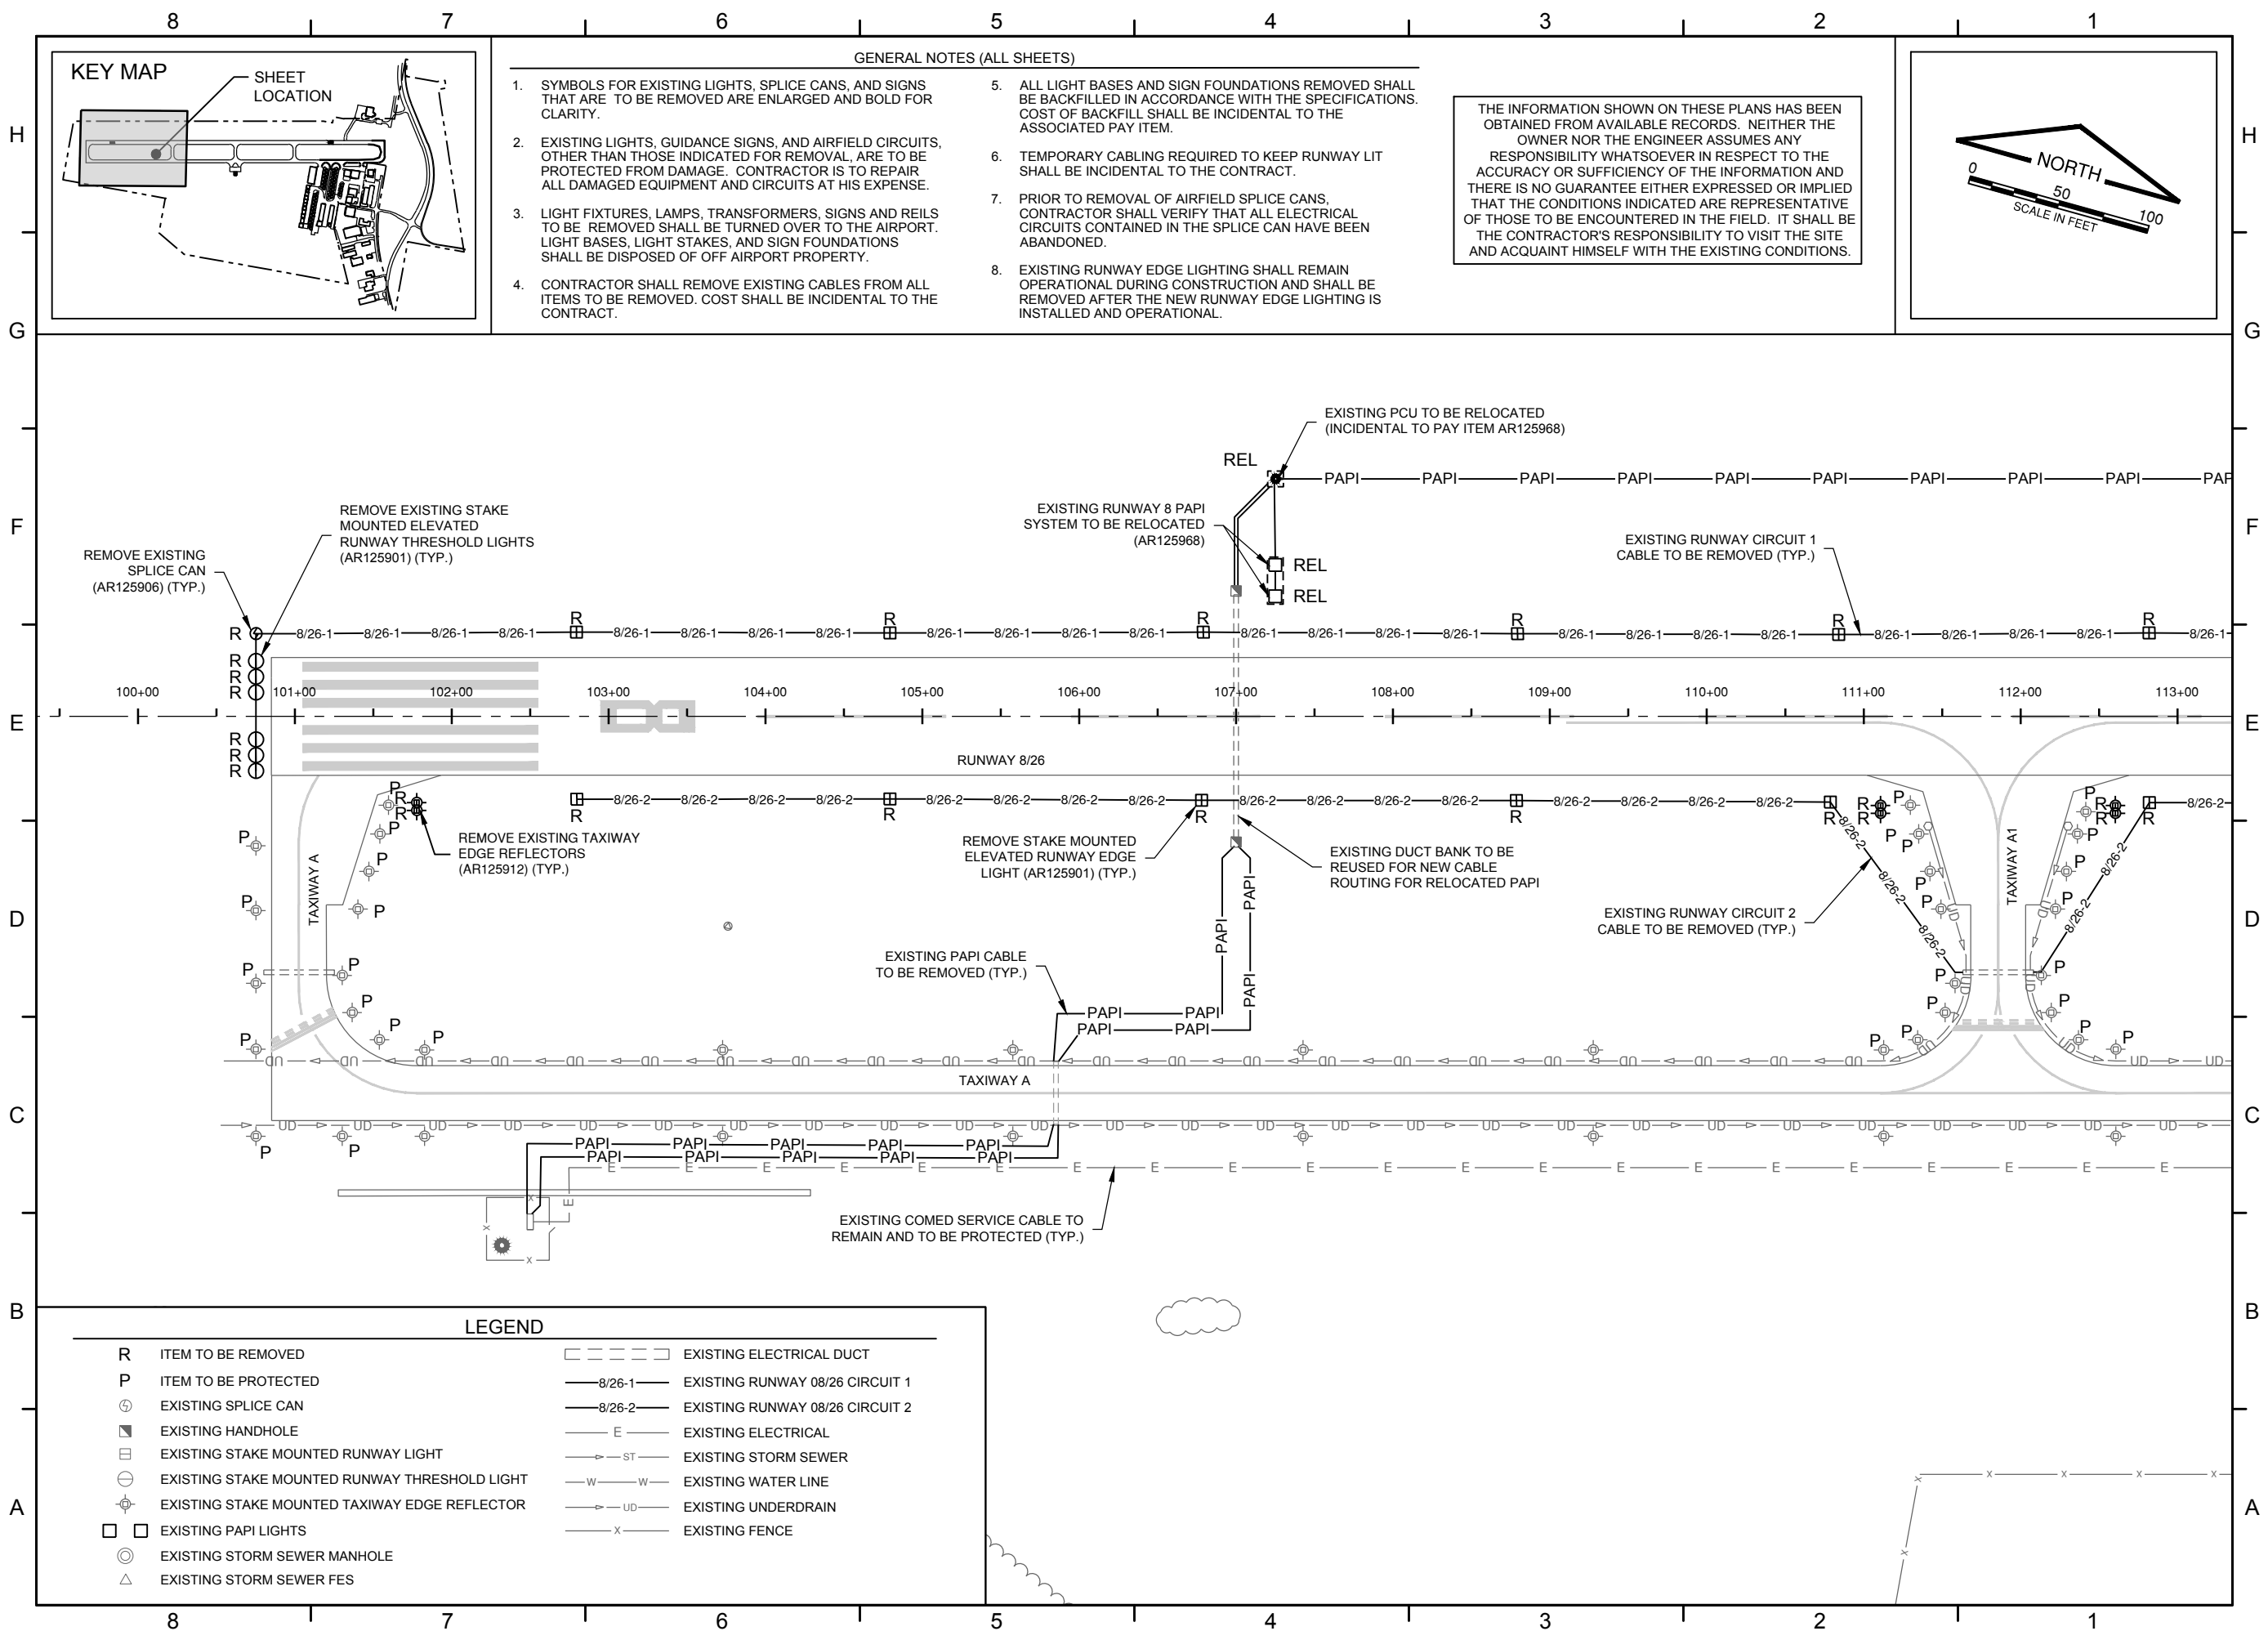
8 7 6 5 4 3 2 1

KEY MAP

SHEET LOCATION

GENERAL NOTES (ALL SHEETS)

1. SYMBOLS FOR EXISTING LIGHTS, SPLICE CANS, AND SIGNS THAT ARE TO BE REMOVED ARE ENLARGED AND BOLD FOR CLARITY.

2. EXISTING LIGHTS, GUIDANCE SIGNS, AND AIRFIELD CIRCUITS, OTHER THAN THOSE INDICATED FOR REMOVAL, ARE TO BE PROTECTED FROM DAMAGE. CONTRACTOR IS TO REPAIR ALL DAMAGED EQUIPMENT AND CIRCUITS AT HIS EXPENSE.

3. LIGHT FIXTURES, LAMPS, TRANSFORMERS, SIGNS AND REILS TO BE REMOVED SHALL BE TURNED OVER TO THE AIRPORT. LIGHT BASES, LIGHT STAKES, AND SIGN FOUNDATIONS SHALL BE DISPOSED OF OFF AIRPORT PROPERTY.

4. CONTRACTOR SHALL REMOVE EXISTING CABLES FROM ALL ITEMS TO BE REMOVED. COST SHALL BE INCIDENTAL TO THE CONTRACT.

5. ALL LIGHT BASES AND SIGN FOUNDATIONS REMOVED SHALL BE BACKFILLED IN ACCORDANCE WITH THE SPECIFICATIONS. COST OF BACKFILL SHALL BE INCIDENTAL TO THE ASSOCIATED PAY ITEM.

6. TEMPORARY CABLING REQUIRED TO KEEP RUNWAY LIT SHALL BE INCIDENTAL TO THE CONTRACT.

7. PRIOR TO REMOVAL OF AIRFIELD SPLICE CANS, CONTRACTOR SHALL VERIFY THAT ALL ELECTRICAL CIRCUITS CONTAINED IN THE SPLICE CAN HAVE BEEN ABANDONED.

8. EXISTING RUNWAY EDGE LIGHTING SHALL REMAIN OPERATIONAL DURING CONSTRUCTION AND SHALL BE REMOVED AFTER THE NEW RUNWAY EDGE LIGHTING IS INSTALLED AND OPERATIONAL.

THE INFORMATION SHOWN ON THESE PLANS HAS BEEN OBTAINED FROM AVAILABLE RECORDS. NEITHER THE OWNER NOR THE ENGINEER ASSUMES ANY RESPONSIBILITY WHATSOEVER IN RESPECT TO THE ACCURACY OR SUFFICIENCY OF THE INFORMATION AND THERE IS NO GUARANTEE EITHER EXPRESSED OR IMPLIED THAT THE CONDITIONS INDICATED ARE REPRESENTATIVE OF THOSE TO BE ENCOUNTERED IN THE FIELD. IT SHALL BE THE CONTRACTOR'S RESPONSIBILITY TO VISIT THE SITE AND ACQUAINT HIMSELF WITH THE EXISTING CONDITIONS.

NORTH
0 50 100
SCALE IN FEET

H G F E D C B A

EXISTING PCU TO BE RELOCATED (INCIDENTAL TO PAY ITEM AR125968)

REL

PAPI PAPI PAPI PAPI PAPI PAPI PAPI PAPI PAPI PAP

EXISTING RUNWAY 8 PAPI SYSTEM TO BE RELOCATED (AR125968)

REL
REL

REMOVE EXISTING STAKE MOUNTED ELEVATED RUNWAY THRESHOLD LIGHTS (AR125901) (TYP.)

REMOVE EXISTING SPLICE CAN (AR125906) (TYP.)

EXISTING RUNWAY CIRCUIT 1 CABLE TO BE REMOVED (TYP.)

8/26-1

100+00 101+00 102+00 103+00 104+00 105+00 106+00 107+00 108+00 109+00 110+00 111+00 112+00 113+00

RUNWAY 8/26

8/26-2

REMOVE EXISTING TAXIWAY EDGE REFLECTORS (AR125912) (TYP.)

REMOVE STAKE MOUNTED ELEVATED RUNWAY EDGE LIGHT (AR125901) (TYP.)

EXISTING DUCT BANK TO BE REUSED FOR NEW CABLE ROUTING FOR RELOCATED PAPI

EXISTING RUNWAY CIRCUIT 2 CABLE TO BE REMOVED (TYP.)

TAXIWAY A
TAXIWAY A1

EXISTING PAPI CABLE TO BE REMOVED (TYP.)

PAPI

TAXIWAY A

UD
E

EXISTING COMED SERVICE CABLE TO REMAIN AND TO BE PROTECTED (TYP.)

LEGEND

R ITEM TO BE REMOVED
P ITEM TO BE PROTECTED
EXISTING SPLICE CAN
EXISTING HANDHOLE
EXISTING STAKE MOUNTED RUNWAY LIGHT
EXISTING STAKE MOUNTED RUNWAY THRESHOLD LIGHT
EXISTING STAKE MOUNTED TAXIWAY EDGE REFLECTOR
EXISTING PAPI LIGHTS
EXISTING STORM SEWER MANHOLE
EXISTING STORM SEWER FES
EXISTING ELECTRICAL DUCT
8/26-1 EXISTING RUNWAY 08/26 CIRCUIT 1
8/26-2 EXISTING RUNWAY 08/26 CIRCUIT 2
E EXISTING ELECTRICAL
ST EXISTING STORM SEWER
W W EXISTING WATER LINE
UD EXISTING UNDERDRAIN
X EXISTING FENCE

8 7 6 5 4 3 2 1